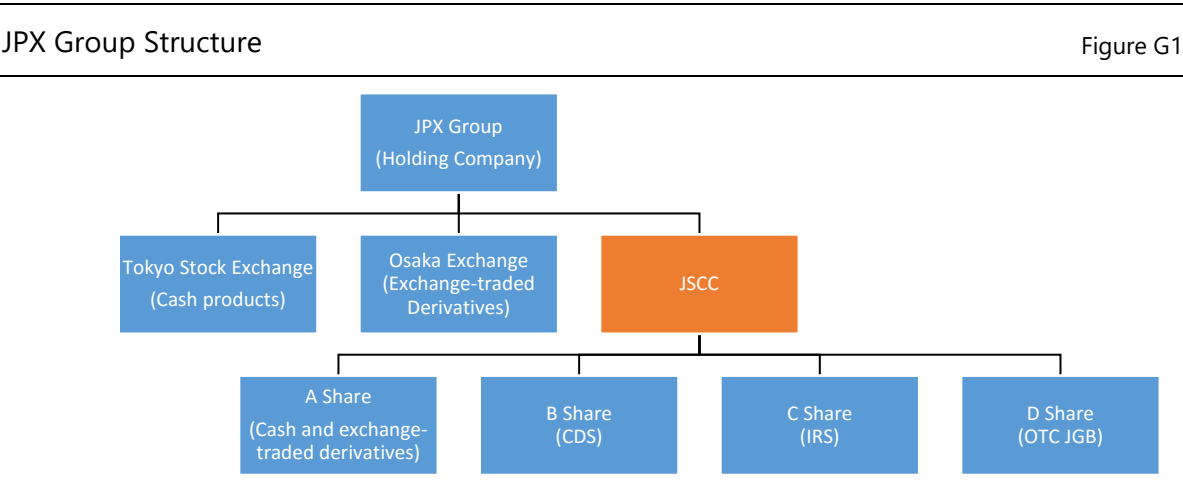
JPX Group Structure

Figure G1

JPX Group
(Holding Company)

Tokyo Stock Exchange
(Cash products)

Osaka Exchange
(Exchange-traded Derivatives)

JSCC

A Share
(Cash and exchange-traded derivatives)

B Share
(CDS)

C Share
(IRS)

D Share
(OTC JGB)